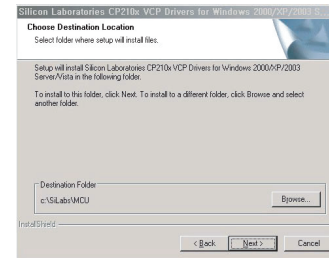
Silicon Laboratories CP210x VCP Drivers for Windows 2000/XP/2003 S

Choose Destination Location

Select folder where setup will install files.

Setup will install Silicon Laboratories CP210x VCP Drivers for Windows 2000/XP/2003 Server/Vista in the following folder.

To install to this folder, click Next. To install to a different folder, click Browse and select another folder.

Destination Folder

c:\SiLabs\MCU

Browse...

InstallShield

< Back

Next >

Cancel